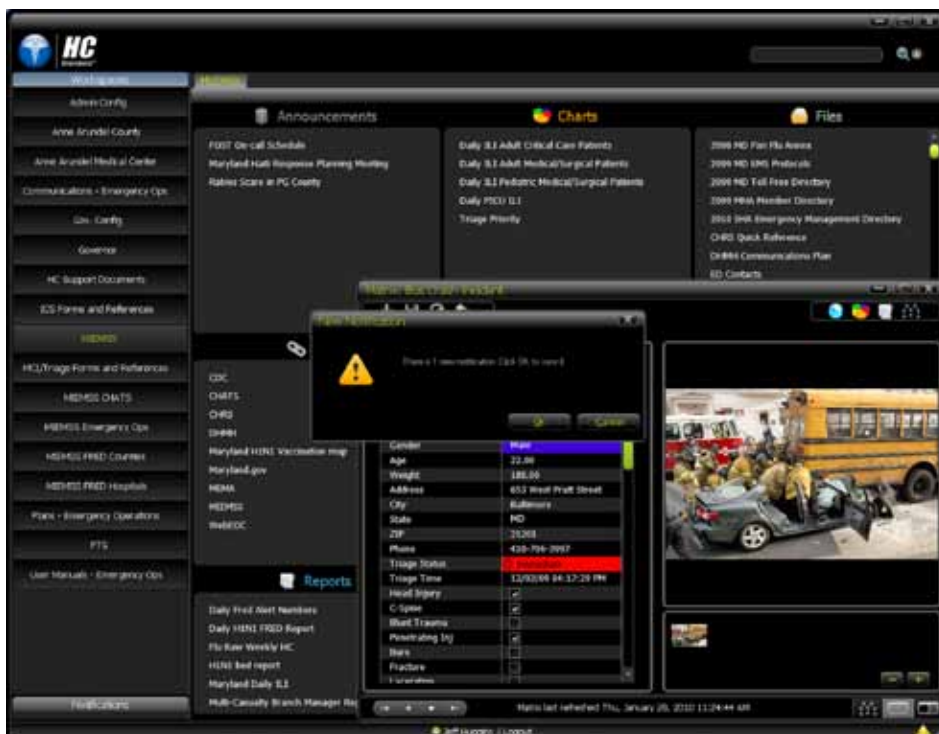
HC

Workspaces

Admin Config

Anne Arundel County

Anne Arundel Medical Center

Communications - Emergency Ops

Gov. Config

Governor

HC Support Documents

ICS Forms and References

MIEMSS

MCI/Triage Forms and References

MIEMSS CHATS

MIEMSS Emergency Ops

MIEMSS FRED Counties

MIEMSS FRED Hospitals

Plans - Emergency Operations

PTS

User Manuals - Emergency Ops

Notifications

MIEMSS

Announcements

FOST On-call Schedule

Maryland Hash Response Planning Meeting

Rabies Scare in PG County

Charts

Daily ILI Adult Critical Care Patients

Daily ILI Adult Medical/Surgical Patients

Daily ILI Pediatric Medical/Surgical Patients

Daily PICU ILI

Triage Priority

Files

2009 MD Pan Flu Annex

2009 MD EMS Protocols

2009 MD Toll Free Directory

2009 MHA Member Directory

2010 IHA Emergency Management Directory

CHRS Quick Reference

DHMH Communications Plan

ED Contacts

CDC

CHATS

CHRS

DHMH

Maryland H1N1 Vaccination map

Maryland.gov

MEMA

MIEMSS

WebEOC

Reports

Daily Fred Alert Numbers

Daily H1N1 FRED Report

Flu Raw Weekly HC

H1N1 Bed report

Maryland Daily ILI

Multi-Casualty Branch Manager Re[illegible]

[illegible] - Incident

New Notification

There is 1 new notification. Click OK to view it.

Ok

Cancel

| Gender | Male |
|---|---|
| Age | 22.00 |
| Weight | 180.00 |
| Address | 652 West Pratt Street |
| City | Baltimore |
| State | MD |
| ZIP | 21201 |
| Phone | 410-706-3997 |
| Triage Status | Immediate |
| Triage Time | 12/02/09 04:17:29 PM |
| Head Injury | ✓ |
| C-Spine | ✓ |
| Blunt Trauma | |
| Penetrating Inj | ✓ |
| Burn | |
| Fracture | |

Matrix last refreshed Thu, January 28, 2010 11:24:44 AM

Jeff Huggins | Logout